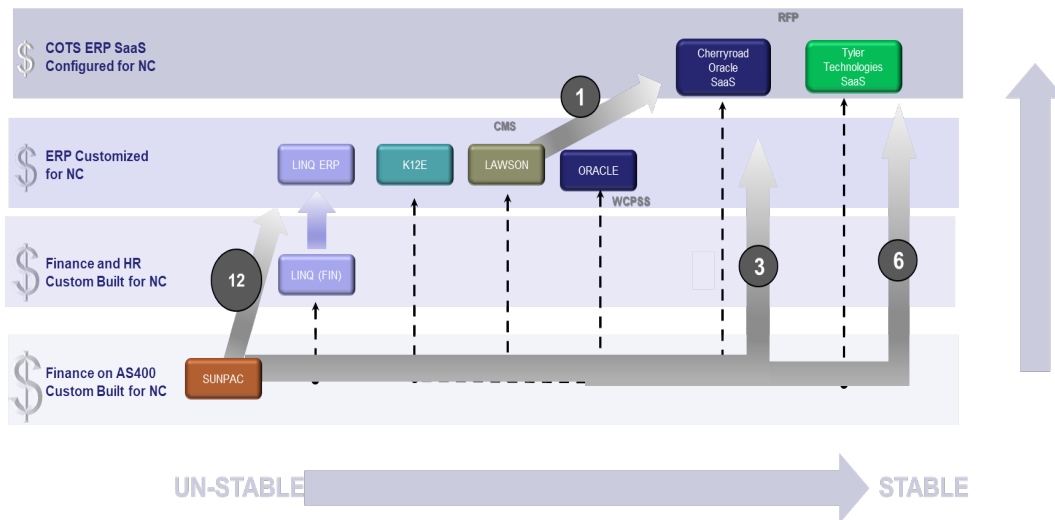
RFP

COTS ERP SaaS Configured for NC

Cherryroad Oracle SaaS

Tyler Technologies SaaS

1

CMS

ERP Customized for NC

LINQ ERP

K12E

LAWSON

ORACLE

WCPSS

Finance and HR Custom Built for NC

12

LINQ (FIN)

3

6

Finance on AS400 Custom Built for NC

SUNPAC

UN-STABLE

STABLE